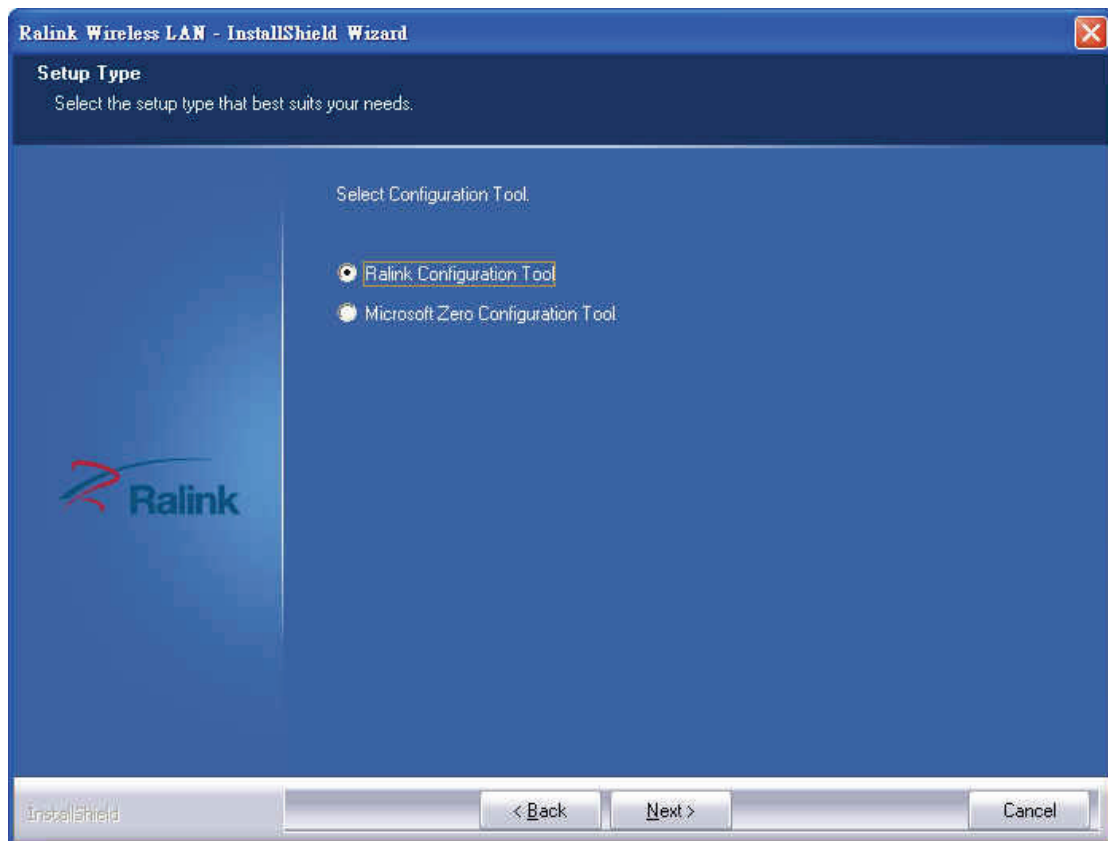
Ralink Wireless LAN - InstallShield Wizard

Setup Type

Select the setup type that best suits your needs.

Select Configuration Tool.

Ralink Configuration Tool

Microsoft Zero Configuration Tool

Ralink

InstallShield

< Back

Next >

Cancel